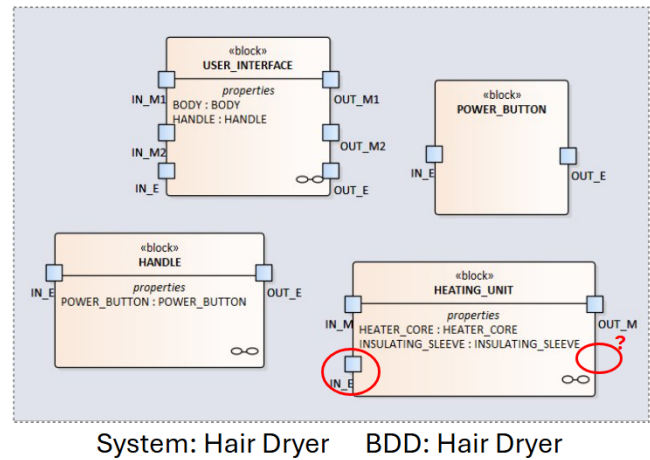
«block»
USER_INTERFACE

properties
BODY : BODY
HANDLE : HANDLE

IN_M1
IN_M2
IN_E
OUT_M1
OUT_M2
OUT_E

«block»
POWER_BUTTON

IN_E
OUT_E

«block»
HANDLE

properties
POWER_BUTTON : POWER_BUTTON

IN_E
OUT_E

«block»
HEATING_UNIT

properties
HEATER_CORE : HEATER_CORE
INSULATING_SLEEVE : INSULATING_SLEEVE

IN_M
IN_E
OUT_M
?

System: Hair Dryer BDD: Hair Dryer